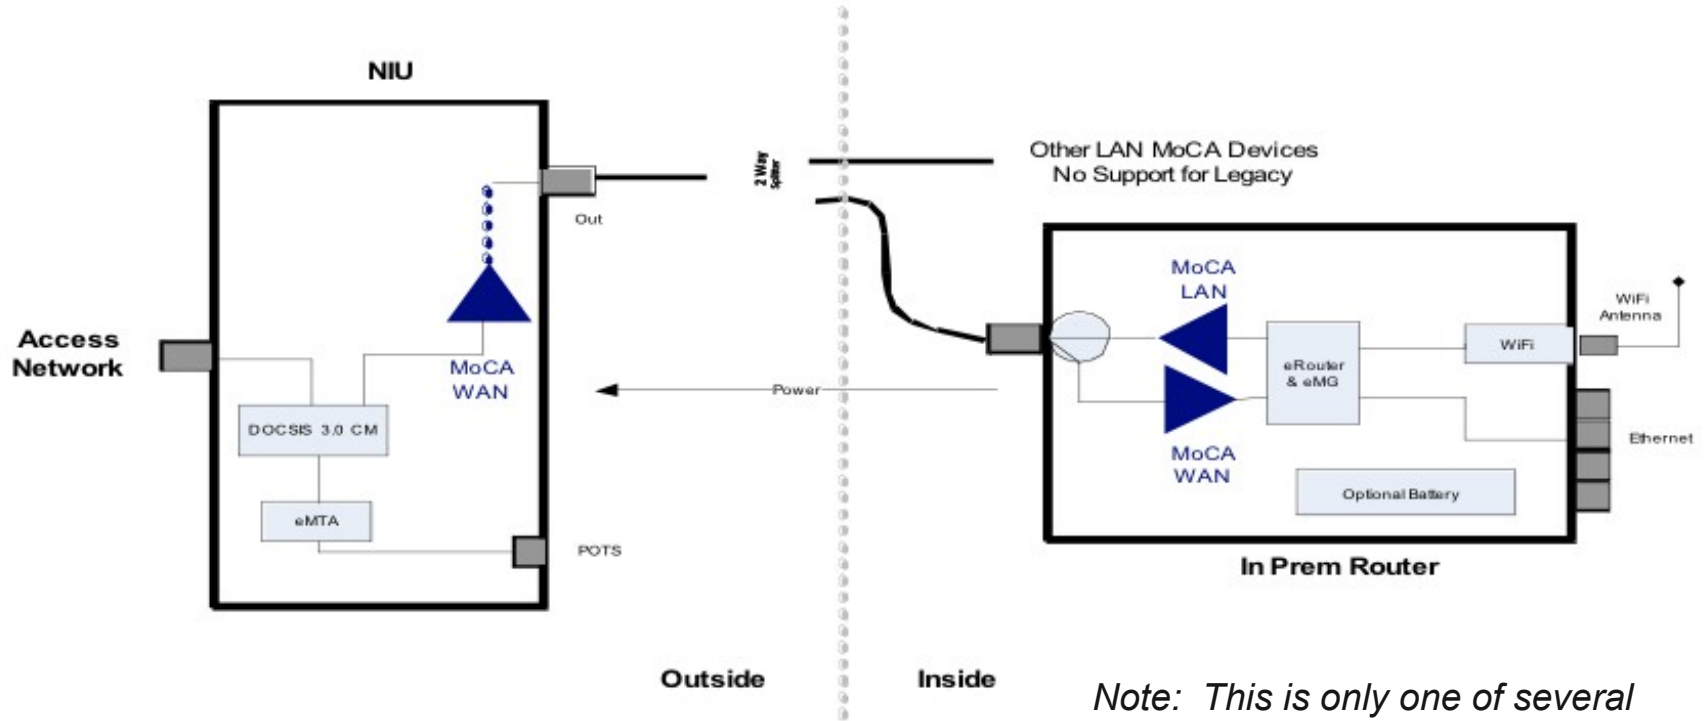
NIU

Access Network

Out

MoCA WAN

DOCSIS 3.0 CM

eMTA

POTS

2 Way Splitter

Other LAN MoCA Devices
No Support for Legacy

Power

MoCA LAN

MoCA WAN

eRouter & eMG

WiFi

WiFi Antenna

Ethernet

Optional Battery

In Prem Router

Outside

Inside

Note: This is only one of several